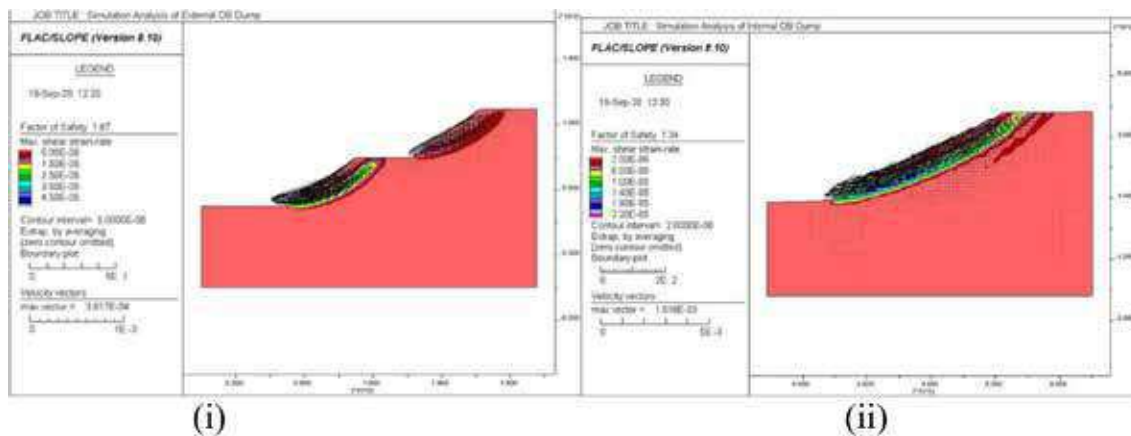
JOB TITLE : Simulation Analysis of External OB Dump

FLAC/SLOPE (Version 8.10)

LEGEND

19-Sep-20 12:35

Factor of Safety 1.67

Max. shear strain-rate
0.00E-06
1.50E-06
2.50E-06
3.50E-06
4.50E-06

Contour interval= 5.0000E-06
Extrap. by averaging
(zero contour omitted)
Boundary plot

0 5E 1

Velocity vectors
max vector = 3.617E-04

0 1E -3

(i)

JOB TITLE : Simulation Analysis of Internal OB Dump

FLAC/SLOPE (Version 8.10)

LEGEND

19-Sep-20 12:30

Factor of Safety 1.34

Max. shear strain-rate
2.00E-06
6.00E-06
1.00E-05
1.40E-05
1.80E-05
2.20E-05

Contour interval= 2.0000E-06
Extrap. by averaging
(zero contour omitted)
Boundary plot

0 2E 2

Velocity vectors
max vector = 1.618E-03

0 5E -3

(ii)